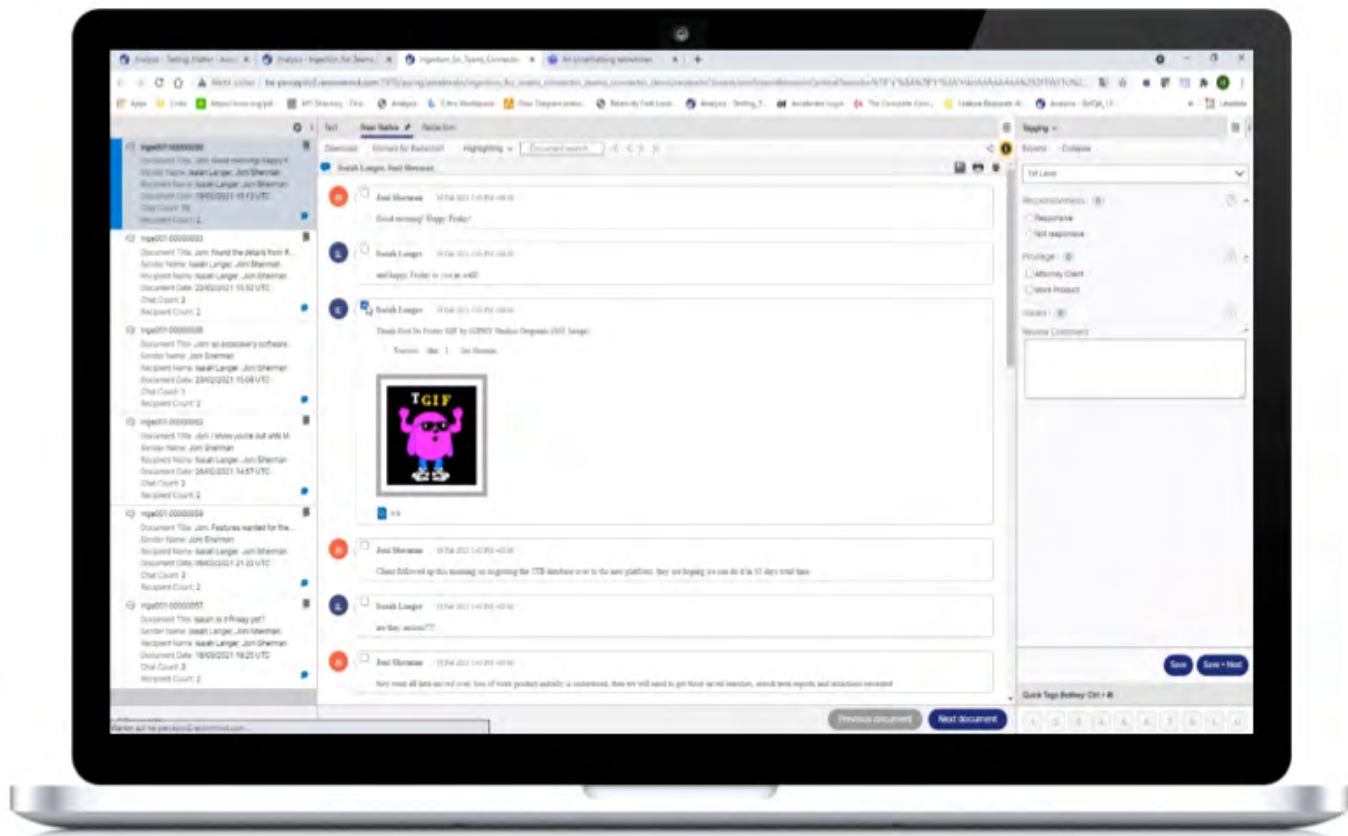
Analysis - Testing_Matter | Analysis - Ingestion_for_Teams | Ingestion_for_Teams_Connector | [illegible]

Apps | Links | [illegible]

Text | Near Native | Redaction

Download | Mismatch for Redaction | Highlighting | Document search

Isaiah Langer, Joni Sherman

inge001-00000030
Document Title: Joni: Good morning! Happy F...
Sender Name: Isaiah Langer; Joni Sherman
Recipient Name: Isaiah Langer; Joni Sherman
Document Date: 19/02/2021 15:12 UTC
Chat Count: 10
Recipient Count: 2

inge001-00000033
Document Title: Joni: Found the details from R...
Sender Name: Isaiah Langer; Joni Sherman
Recipient Name: Isaiah Langer; Joni Sherman
Document Date: 22/02/2021 15:52 UTC
Chat Count: 3
Recipient Count: 2

inge001-00000048
Document Title: Joni: an accessory software...
Sender Name: Joni Sherman
Recipient Name: Isaiah Langer; Joni Sherman
Document Date: 23/02/2021 15:09 UTC
Chat Count: 1
Recipient Count: 2

inge001-00000052
Document Title: Joni: I know you're out with M...
Sender Name: Joni Sherman
Recipient Name: Isaiah Langer; Joni Sherman
Document Date: 24/02/2021 14:57 UTC
Chat Count: 3
Recipient Count: 2

inge001-00000059
Document Title: Joni: Features wanted for the...
Sender Name: Joni Sherman
Recipient Name: Isaiah Langer; Joni Sherman
Document Date: 05/03/2021 21:22 UTC
Chat Count: 3
Recipient Count: 2

inge001-00000057
Document Title: Isaiah: is it Friday yet?
Sender Name: Isaiah Langer; Joni Sherman
Recipient Name: Isaiah Langer; Joni Sherman
Document Date: 18/03/2021 19:25 UTC
Chat Count: 3
Recipient Count: 2

Joni Sherman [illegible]
Good morning! Happy Friday!

Isaiah Langer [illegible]
and happy Friday to you as well!

Isaiah Langer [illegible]
Thank God Its Friday GIF by GIPHY Studios Originals (GIF Image)

TGIF

Joni Sherman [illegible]
Client followed up this morning on migrating the 5TB database over to the new platform. they are hoping we can do it in 10 days total time.

Isaiah Langer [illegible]
are they serious???

Joni Sherman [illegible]
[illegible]

Previous document | Next document

Tagging
Expand | Collapse
1st Level
Responsiveness
Responsive
Not responsive
Privilege
Attorney Client
Work Product
Issues
Review Comment

Save | Save + Next

Quick Tags Hotkey: Ctrl + #